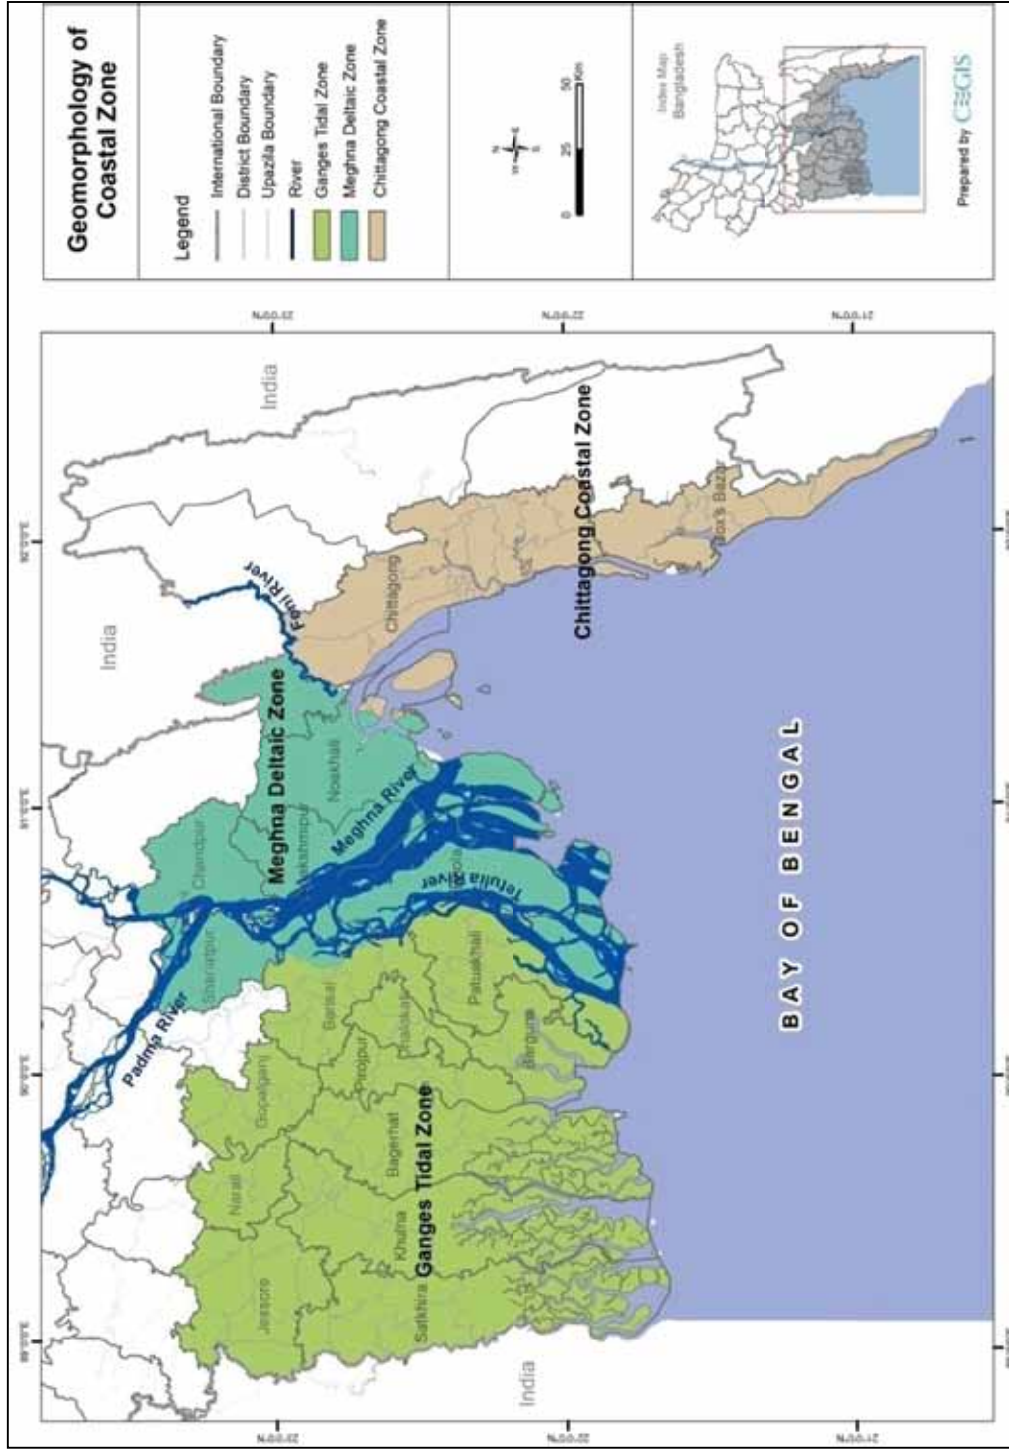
Geomorphology of Coastal Zone

Legend
International Boundary
District Boundary
Upazila Boundary
River
Ganges Tidal Zone
Meghna Deltaic Zone
Chittagong Coastal Zone

N
0 25 50 Km

Index Map Bangladesh

Prepared by CEGIS

23°0'0"N
22°0'0"N
21°0'0"N

India
India
India

Chittagong Coastal Zone
Chittagong
Cox's Bazar
Feni River
Meghna Deltaic Zone
Noakhali
Lakshmipur
Chandpur
Meghna River
Tetulia River
Bhola
Shariatpur
Padma River
Barisal
Patuakhali
Jhalokati
Pirojpur
Barguna
Gopalganj
Narail
Bagerhat
Ganges Tidal Zone
Khulna
Jessore
Satkhira

BAY OF BENGAL